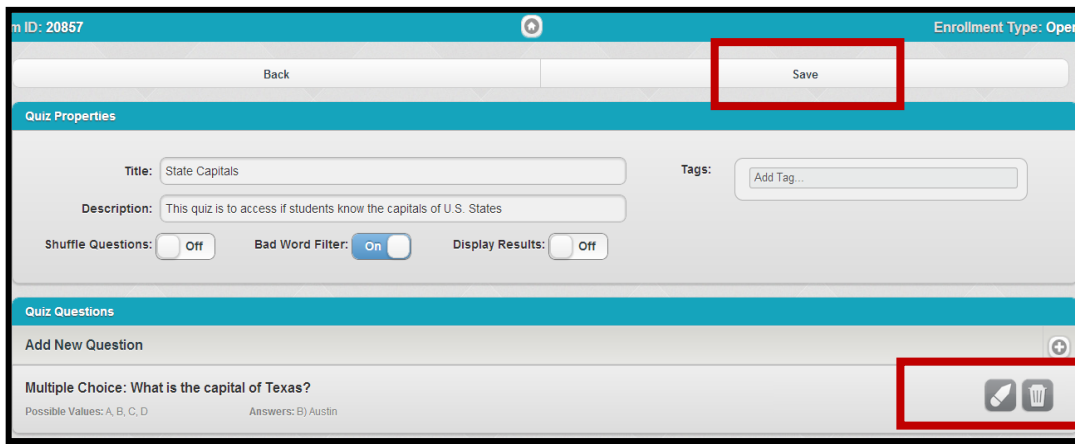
m ID: 20857

Enrollment Type: Ope

Back

Save

Quiz Properties

Title: State Capitals

Tags: Add Tag...

Description: This quiz is to access if students know the capitals of U.S. States

Shuffle Questions: Off

Bad Word Filter: On

Display Results: Off

Quiz Questions

Add New Question

Multiple Choice: What is the capital of Texas?

Possible Values: A, B, C, D

Answers: B) Austin